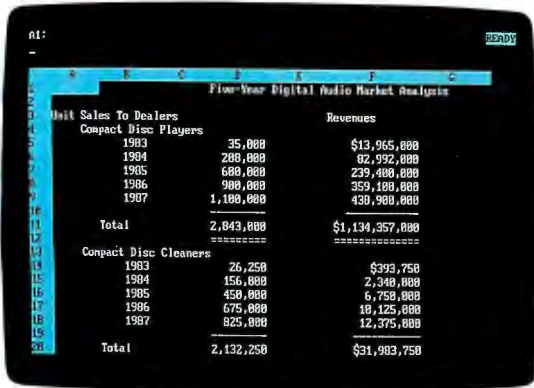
A1:
-
READY

| | A | B | C | D | E | F | G |
|---|---|---|---|---|---|---|---|
| 1 | | | | Five-Year Digital Audio Market Analysis | | | |
| 2 | | | | | | | |
| 3 | Unit Sales To Dealers | | | | | Revenues | |
| 4 | Compact Disc Players | | | | | | |
| 5 | | 1983 | | 35,000 | | $13,965,000 | |
| 6 | | 1984 | | 208,000 | | 82,992,000 | |
| 7 | | 1985 | | 600,000 | | 239,400,000 | |
| 8 | | 1986 | | 900,000 | | 359,100,000 | |
| 9 | | 1987 | | 1,100,000 | | 438,900,000 | |
| 10 | | | | ---------- | | ------------ | |
| 11 | | Total | | 2,843,000 | | $1,134,357,000 | |
| 12 | | | | ========= | | ============== | |
| 13 | Compact Disc Cleaners | | | | | | |
| 14 | | 1983 | | 26,250 | | $393,750 | |
| 15 | | 1984 | | 156,000 | | 2,340,000 | |
| 16 | | 1985 | | 450,000 | | 6,750,000 | |
| 17 | | 1986 | | 675,000 | | 10,125,000 | |
| 18 | | 1987 | | 825,000 | | 12,375,000 | |
| 19 | | | | ---------- | | ---------- | |
| 20 | | Total | | 2,132,250 | | $31,983,750 | |